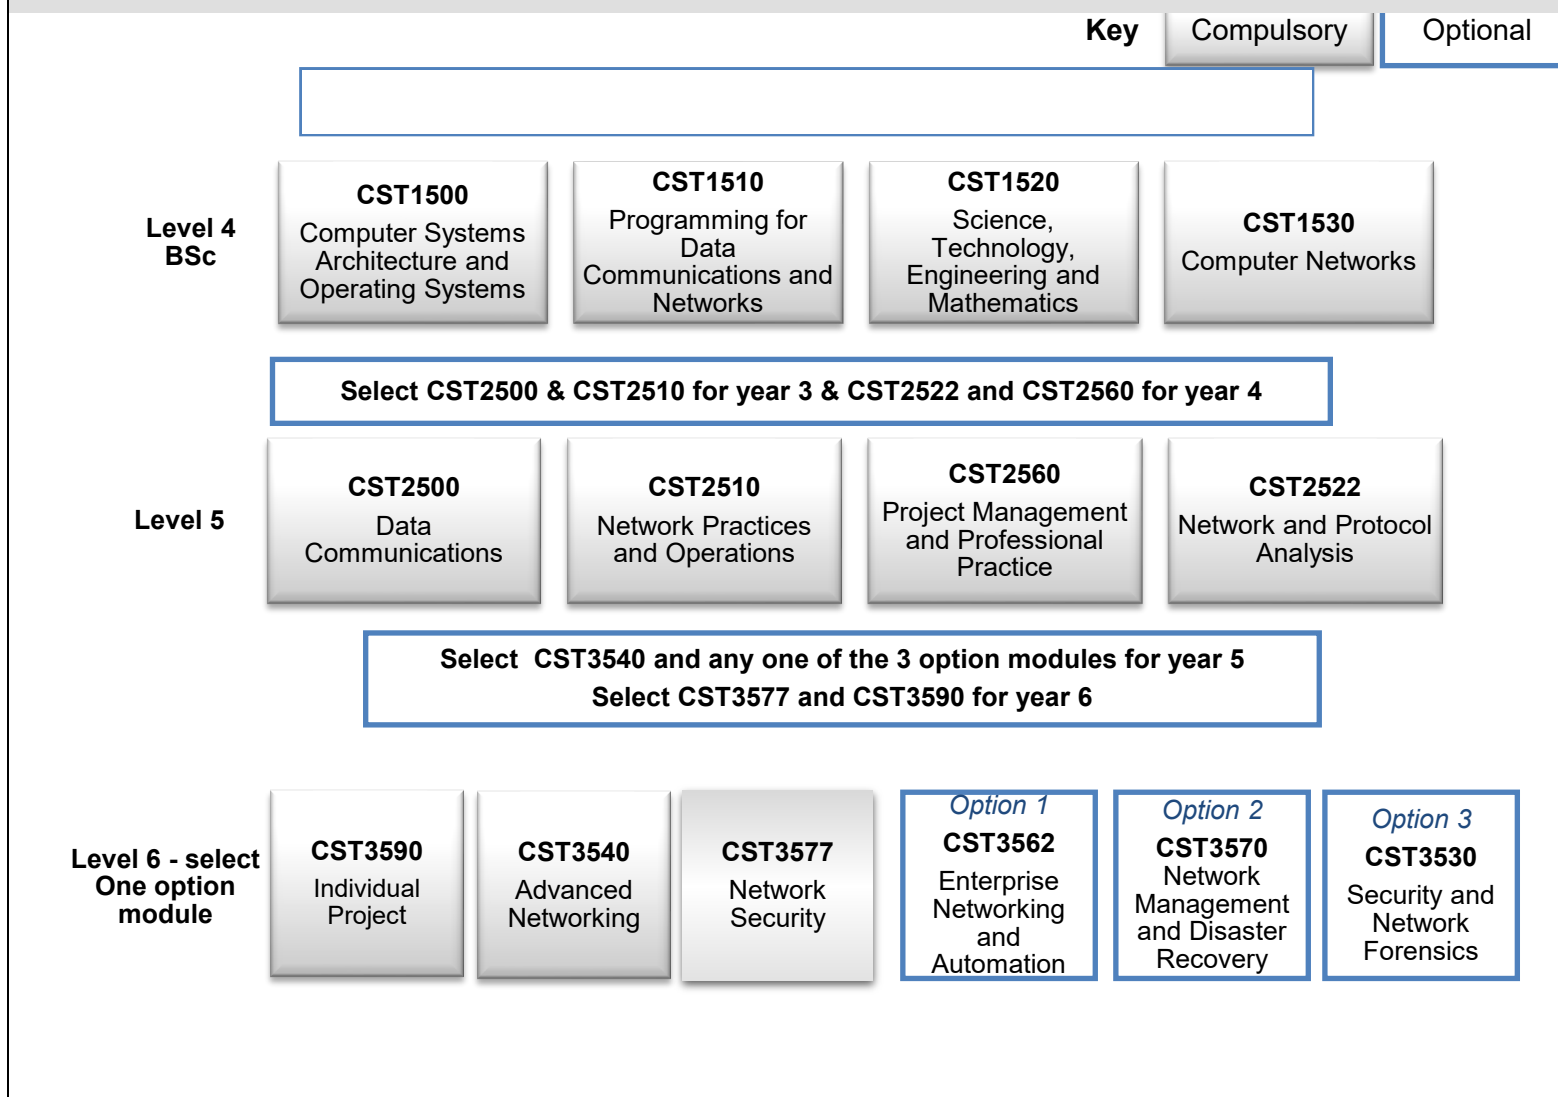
Key Compulsory Optional

Level 4 BSc

CST1500
Computer Systems Architecture and Operating Systems

CST1510
Programming for Data Communications and Networks

CST1520
Science, Technology, Engineering and Mathematics

CST1530
Computer Networks

Select CST2500 & CST2510 for year 3 & CST2522 and CST2560 for year 4

Level 5

CST2500
Data Communications

CST2510
Network Practices and Operations

CST2560
Project Management and Professional Practice

CST2522
Network and Protocol Analysis

Select CST3540 and any one of the 3 option modules for year 5
Select CST3577 and CST3590 for year 6

Level 6 - select One option module

CST3590
Individual Project

CST3540
Advanced Networking

CST3577
Network Security

Option 1
CST3562
Enterprise Networking and Automation

Option 2
CST3570
Network Management and Disaster Recovery

Option 3
CST3530
Security and Network Forensics